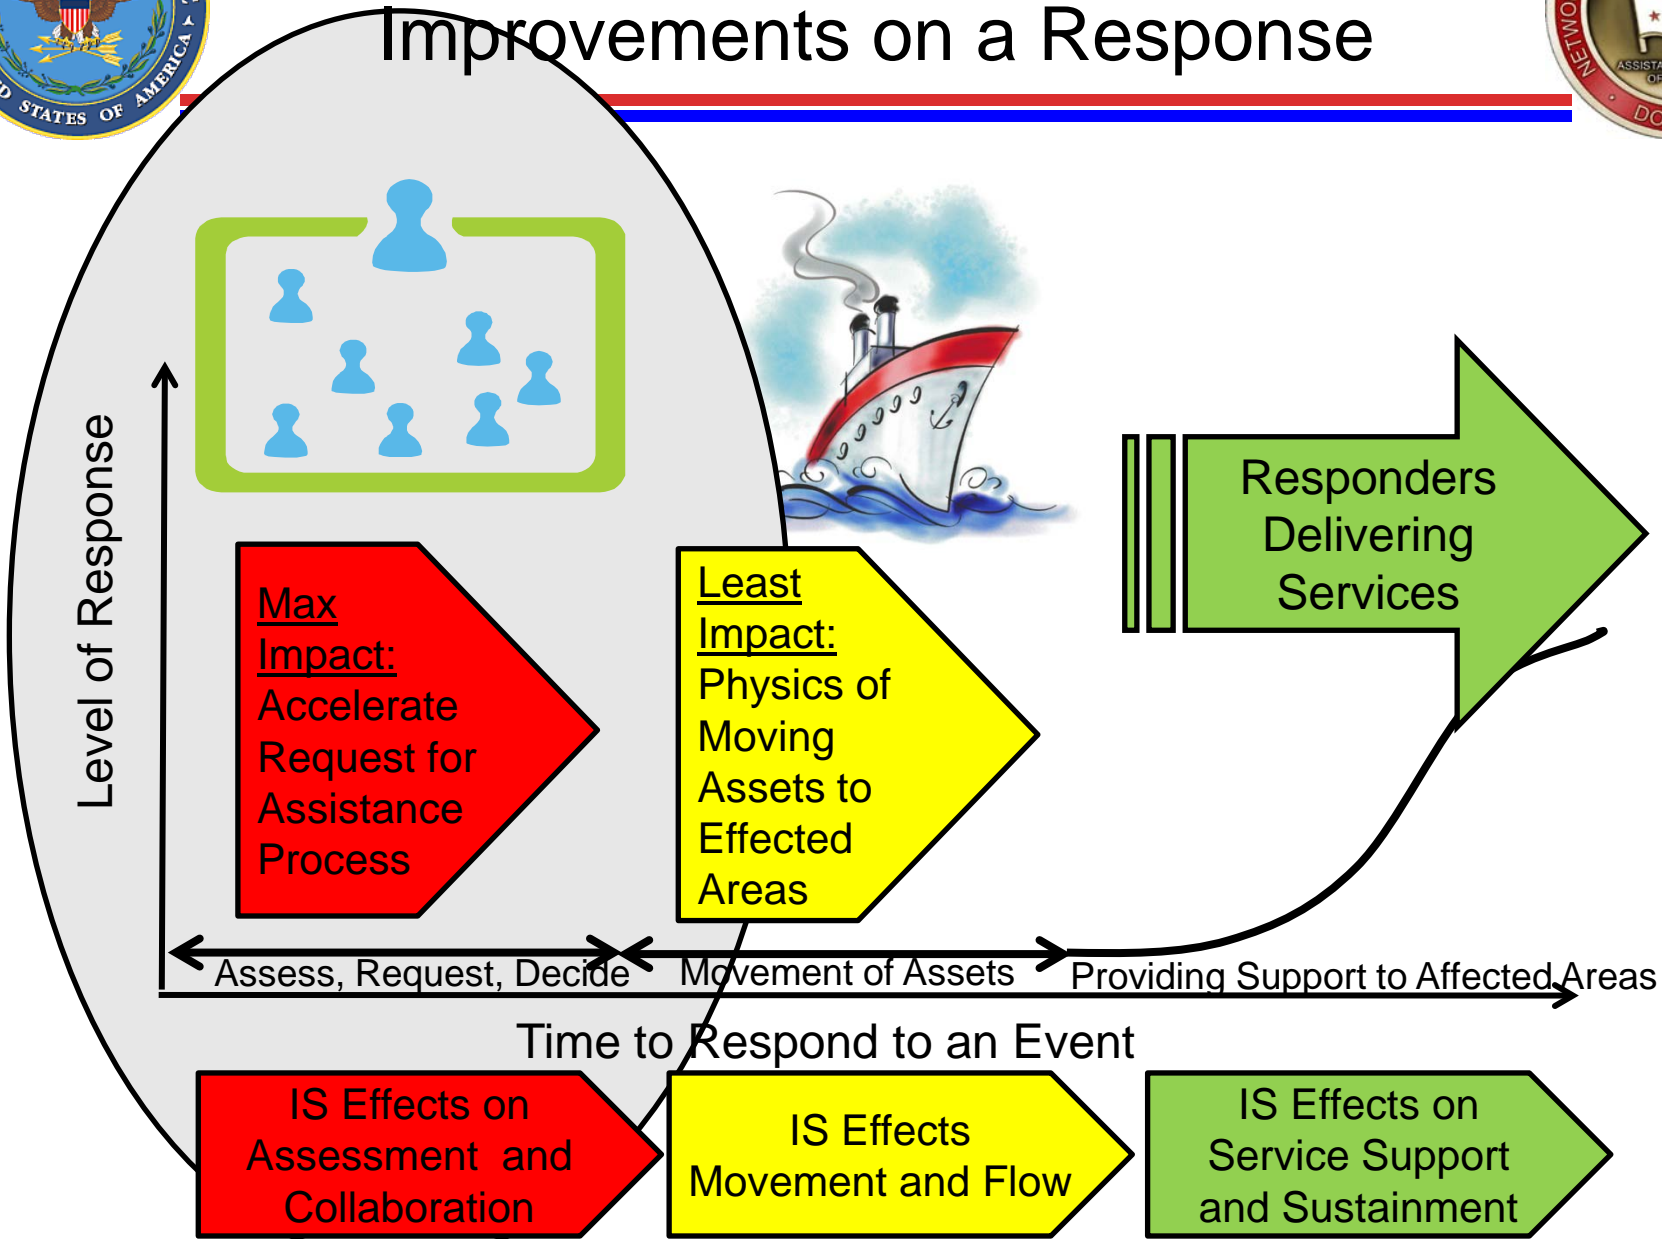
Improvements on a Response

STATES OF AMERICA

NETWO

ASSISTA

OF

DO

Level of Response

Max Impact: Accelerate Request for Assistance Process

Least Impact: Physics of Moving Assets to Effected Areas

Responders Delivering Services

Assess, Request, Decide

Movement of Assets

Providing Support to Affected Areas

Time to Respond to an Event

IS Effects on Assessment and Collaboration

IS Effects Movement and Flow

IS Effects on Service Support and Sustainment